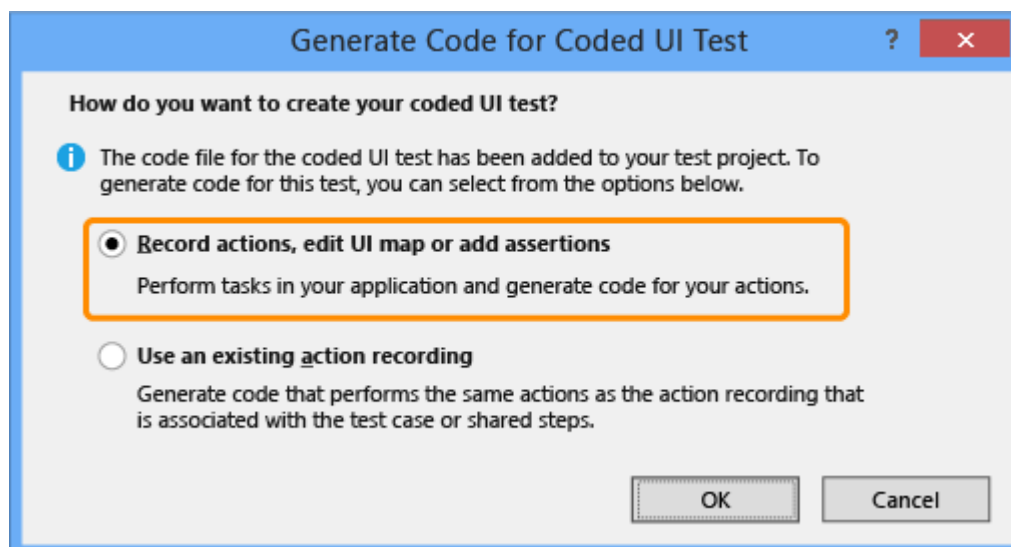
Generate Code for Coded UI Test

?

✕

How do you want to create your coded UI test?

The code file for the coded UI test has been added to your test project. To generate code for this test, you can select from the options below.

Record actions, edit UI map or add assertions

Perform tasks in your application and generate code for your actions.

Use an existing action recording

Generate code that performs the same actions as the action recording that is associated with the test case or shared steps.

OK

Cancel